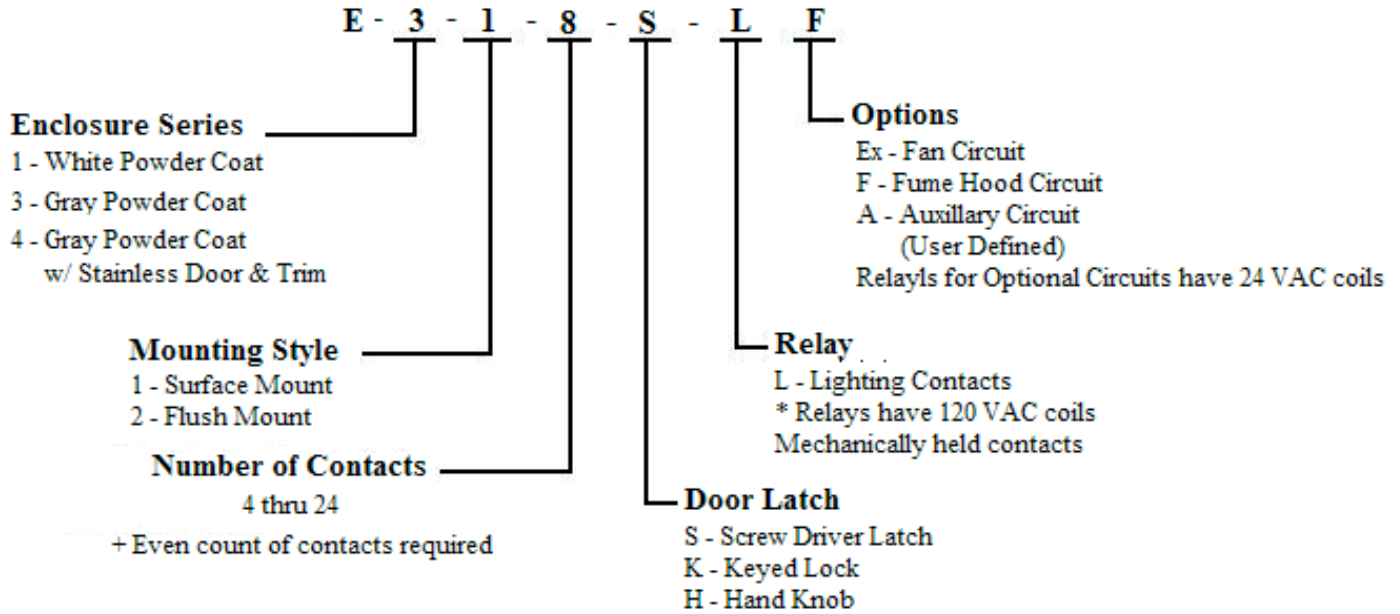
E - 3 - 1 - 8 - S - L F

Enclosure Series
1 - White Powder Coat
3 - Gray Powder Coat
4 - Gray Powder Coat
w/ Stainless Door & Trim

Mounting Style
1 - Surface Mount
2 - Flush Mount

Number of Contacts
4 thru 24
+ Even count of contacts required

Door Latch
S - Screw Driver Latch
K - Keyed Lock
H - Hand Knob

Relay
L - Lighting Contacts
* Relays have 120 VAC coils
Mechanically held contacts

Options
Ex - Fan Circuit
F - Fume Hood Circuit
A - Auxillary Circuit
(User Defined)
Relayls for Optional Circuits have 24 VAC coils